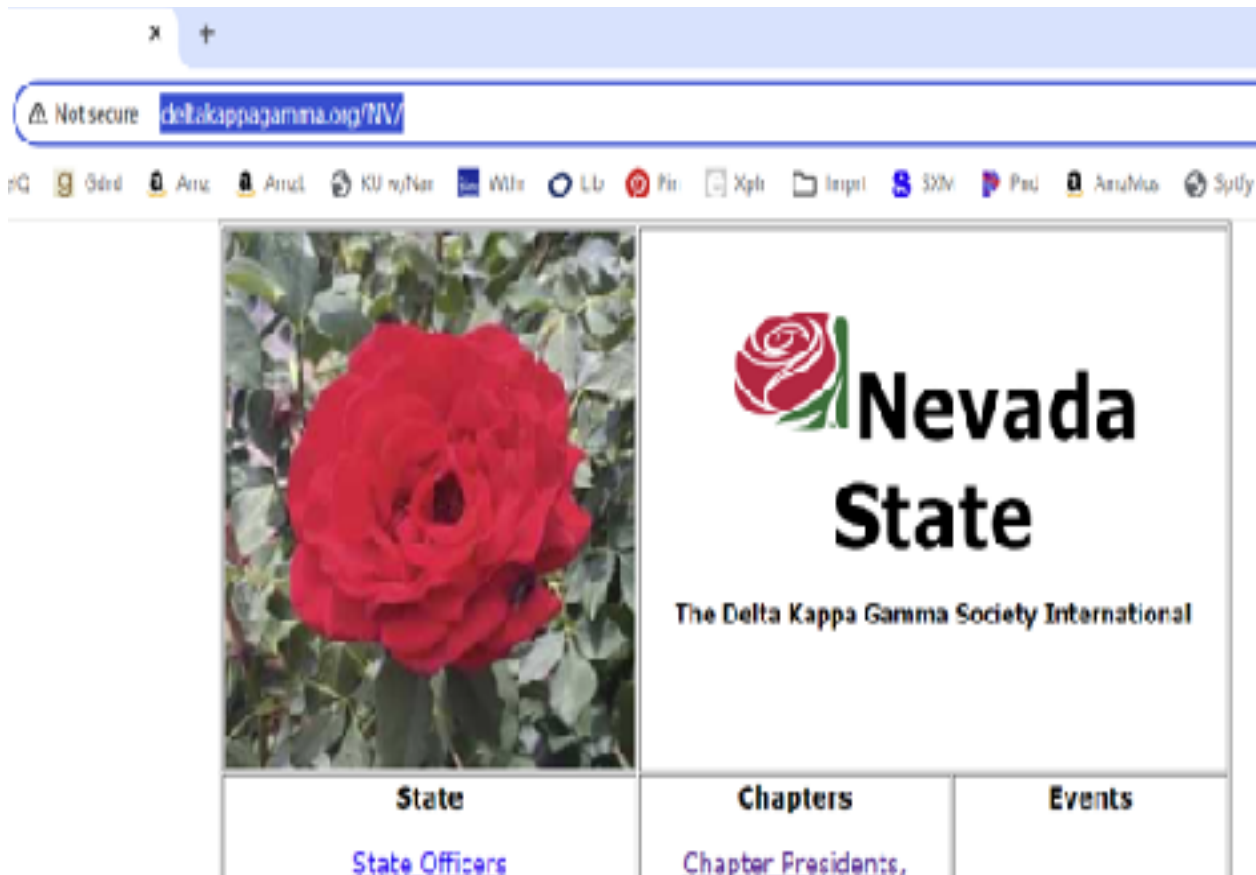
Not secure deltakappagamma.org/NV/

rG Gdrd Amz Amzl KU n/Nan Wth Lb Pin Xpb Impt SXM Ppl AmzMus Sptfy

Nevada State

The Delta Kappa Gamma Society International

| State | Chapters | Events |
|---|---|---|
| State Officers | Chapter Presidents, | |